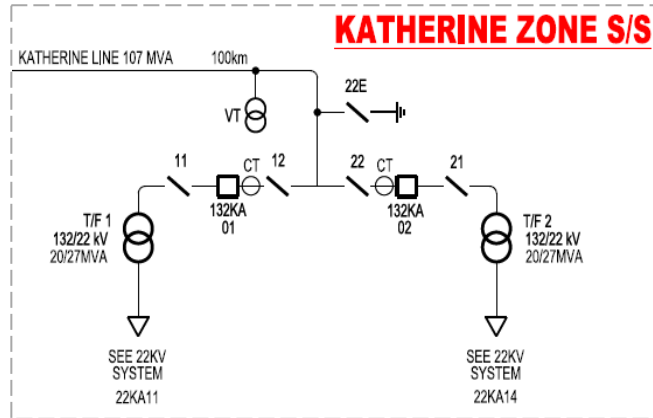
KATHERINE ZONE S/S

KATHERINE LINE 107 MVA

100km

VT

22E

11

CT

12

22

CT

21

132KA
01

132KA
02

T/F 1
132/22 kV
20/27MVA

T/F 2
132/22 kV
20/27MVA

SEE 22KV
SYSTEM

22KA11

SEE 22KV
SYSTEM

22KA14